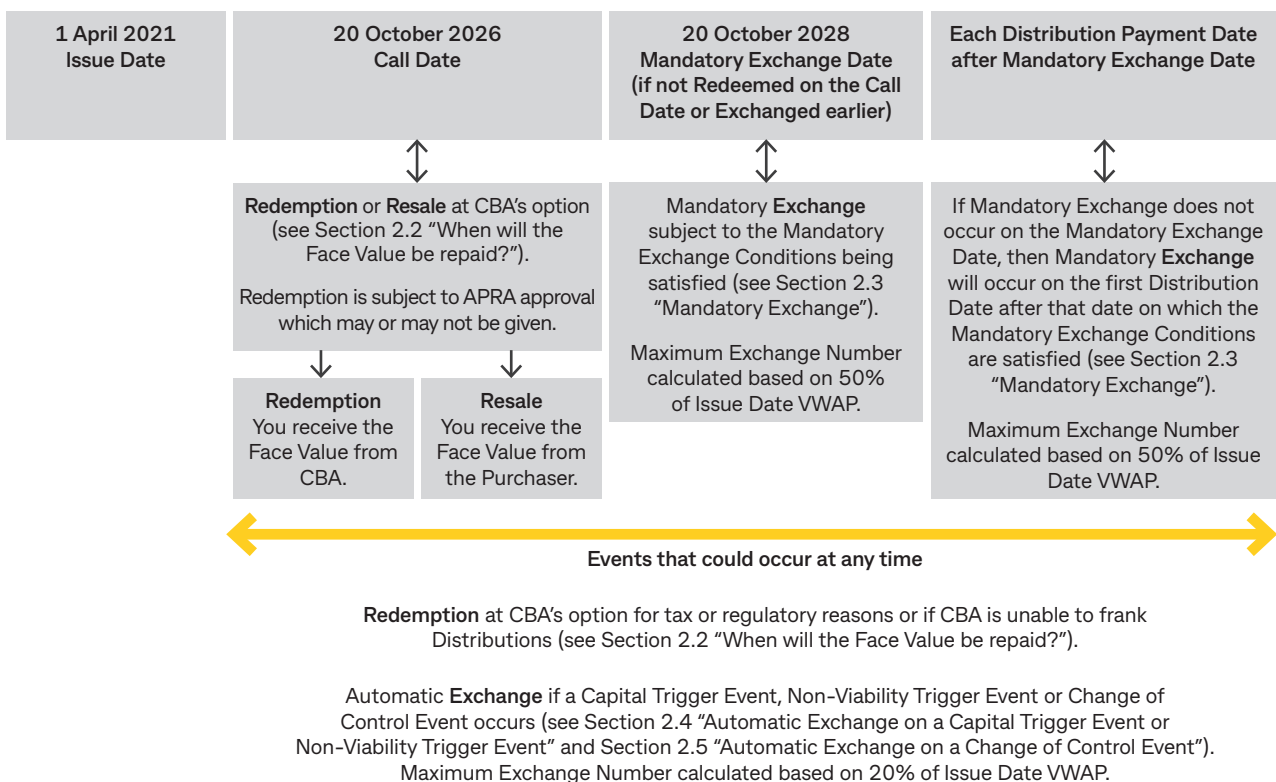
1 April 2021
Issue Date

20 October 2026
Call Date

Redemption or Resale at CBA's option (see Section 2.2 "When will the Face Value be repaid?").

Redemption is subject to APRA approval which may or may not be given.

Redemption
You receive the Face Value from CBA.

Resale
You receive the Face Value from the Purchaser.

20 October 2028
Mandatory Exchange Date (if not Redeemed on the Call Date or Exchanged earlier)

Mandatory Exchange subject to the Mandatory Exchange Conditions being satisfied (see Section 2.3 "Mandatory Exchange").

Maximum Exchange Number calculated based on 50% of Issue Date VWAP.

Each Distribution Payment Date after Mandatory Exchange Date

If Mandatory Exchange does not occur on the Mandatory Exchange Date, then Mandatory Exchange will occur on the first Distribution Date after that date on which the Mandatory Exchange Conditions are satisfied (see Section 2.3 "Mandatory Exchange").

Maximum Exchange Number calculated based on 50% of Issue Date VWAP.

Events that could occur at any time

Redemption at CBA's option for tax or regulatory reasons or if CBA is unable to frank Distributions (see Section 2.2 "When will the Face Value be repaid?").

Automatic Exchange if a Capital Trigger Event, Non-Viability Trigger Event or Change of Control Event occurs (see Section 2.4 "Automatic Exchange on a Capital Trigger Event or Non-Viability Trigger Event" and Section 2.5 "Automatic Exchange on a Change of Control Event"). Maximum Exchange Number calculated based on 20% of Issue Date VWAP.